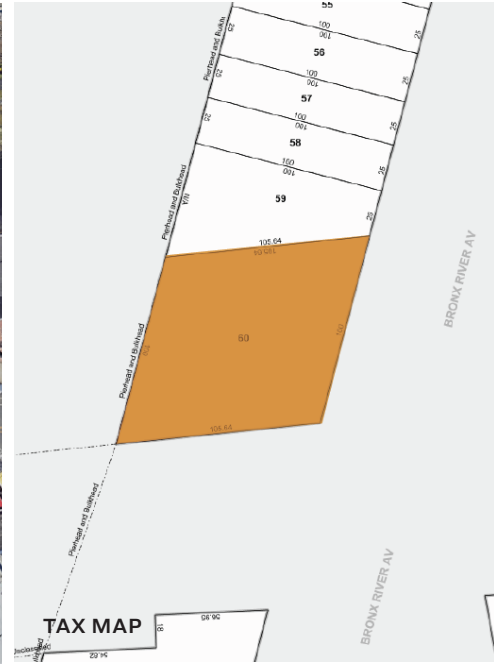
55
100
100
25
25
56
100
100
25
25
57
100
100
25
25
58
100
100
25
25
59
25
Pierhead and Bulkhead
Pierhead and Bulkhead
V/II
105.64
105.64
60
100
100
Pierhead and Bulkhead
105.64
Pierhead and Bulkhead
BRONX RIVER AV
BRONX RIVER AV
TAX MAP
18
36.95
34.62
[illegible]